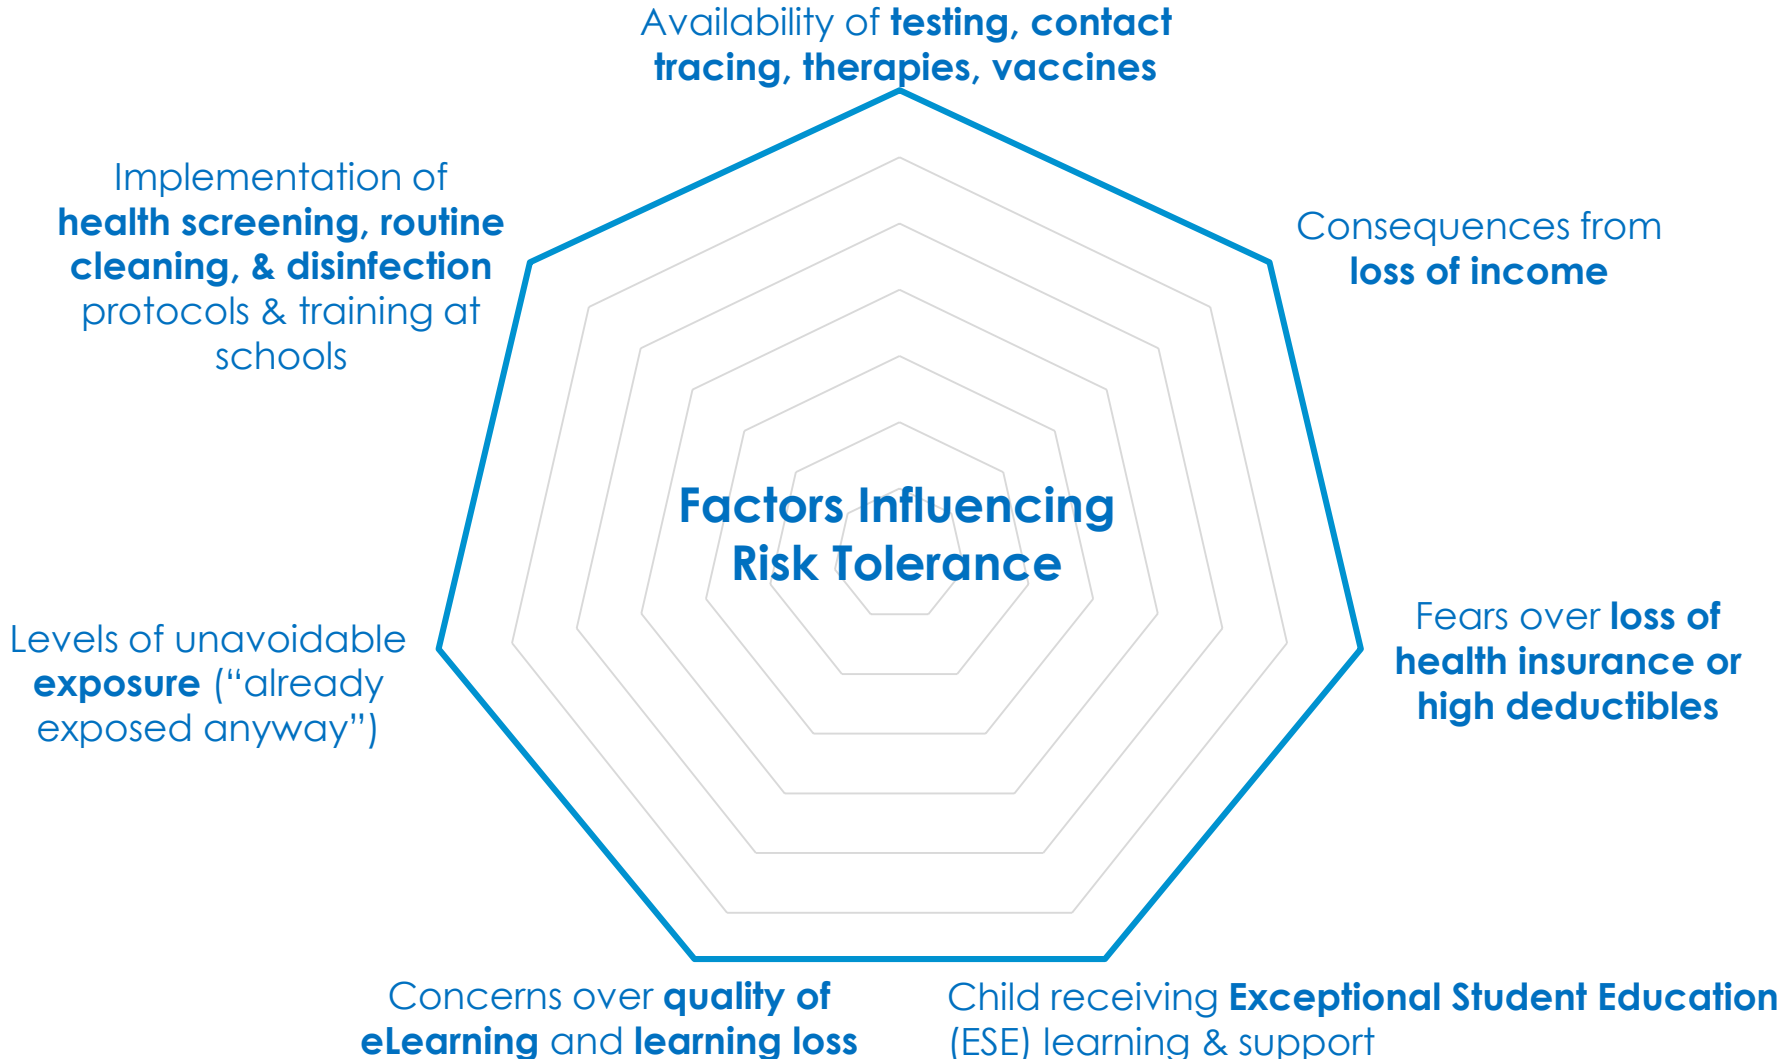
Availability of testing, contact tracing, therapies, vaccines

Consequences from loss of income

Fears over loss of health insurance or high deductibles

Child receiving Exceptional Student Education (ESE) learning & support

Concerns over quality of eLearning and learning loss

Levels of unavoidable exposure ("already exposed anyway")

Implementation of health screening, routine cleaning, & disinfection protocols & training at schools

Factors Influencing Risk Tolerance